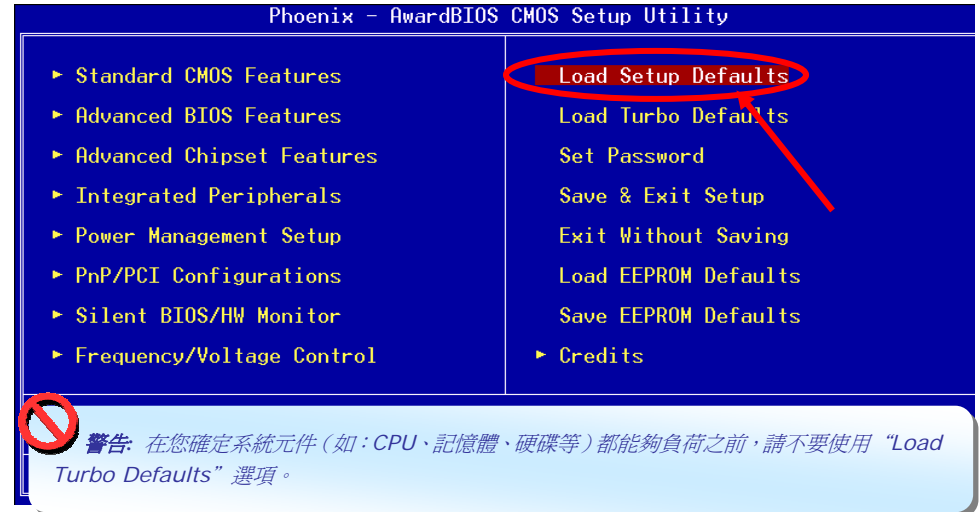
Phoenix - AwardBIOS CMOS Setup Utility

► Standard CMOS Features
► Advanced BIOS Features
► Advanced Chipset Features
► Integrated Peripherals
► Power Management Setup
► PnP/PCI Configurations
► Silent BIOS/HW Monitor
► Frequency/Voltage Control

Load Setup Defaults
Load Turbo Defaults
Set Password
Save & Exit Setup
Exit Without Saving
Load EEPROM Defaults
Save EEPROM Defaults
► Credits

警告: 在您確定系統元件(如:CPU、記憶體、硬碟等)都能夠負荷之前,請不要使用"Load Turbo Defaults"選項。